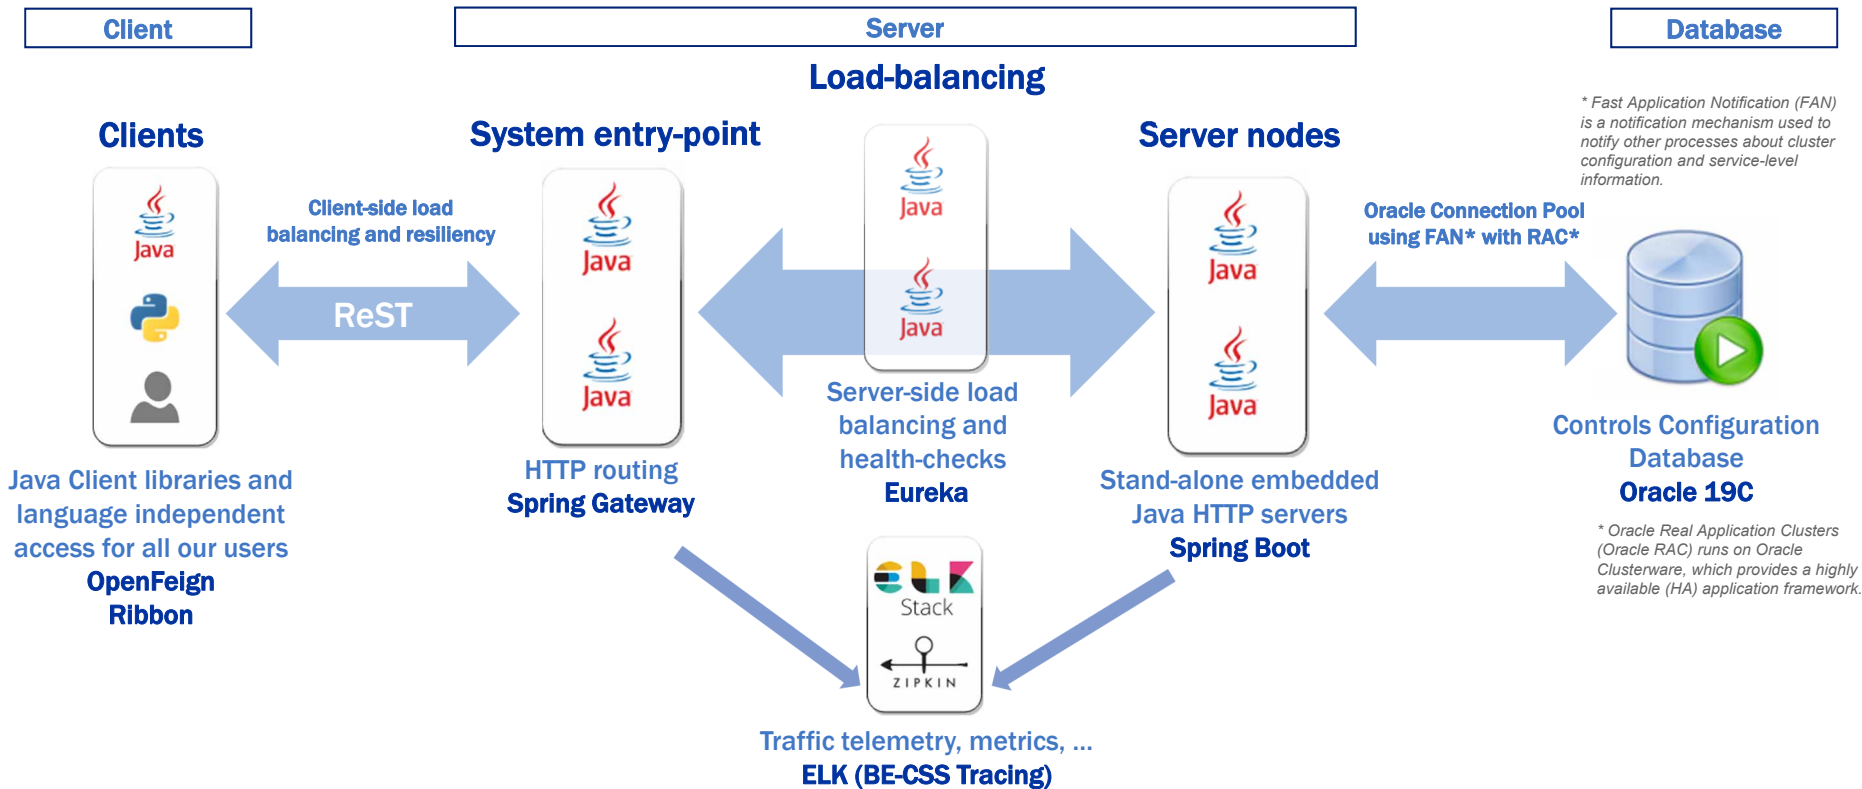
Client

Server

Database

Load-balancing

Clients

Java

Client-side load balancing and resiliency

ReST

Java Client libraries and language independent access for all our users

OpenFeign

Ribbon

System entry-point

Java

Java

HTTP routing

Spring Gateway

Java

Java

Server-side load balancing and health-checks

Eureka

Server nodes

Java

Java

Stand-alone embedded Java HTTP servers

Spring Boot

* Fast Application Notification (FAN) is a notification mechanism used to notify other processes about cluster configuration and service-level information.

Oracle Connection Pool using FAN* with RAC*

Controls Configuration Database

Oracle 19C

* Oracle Real Application Clusters (Oracle RAC) runs on Oracle Clusterware, which provides a highly available (HA) application framework.

Stack

ZIPKIN

Traffic telemetry, metrics, ...

ELK (BE-CSS Tracing)